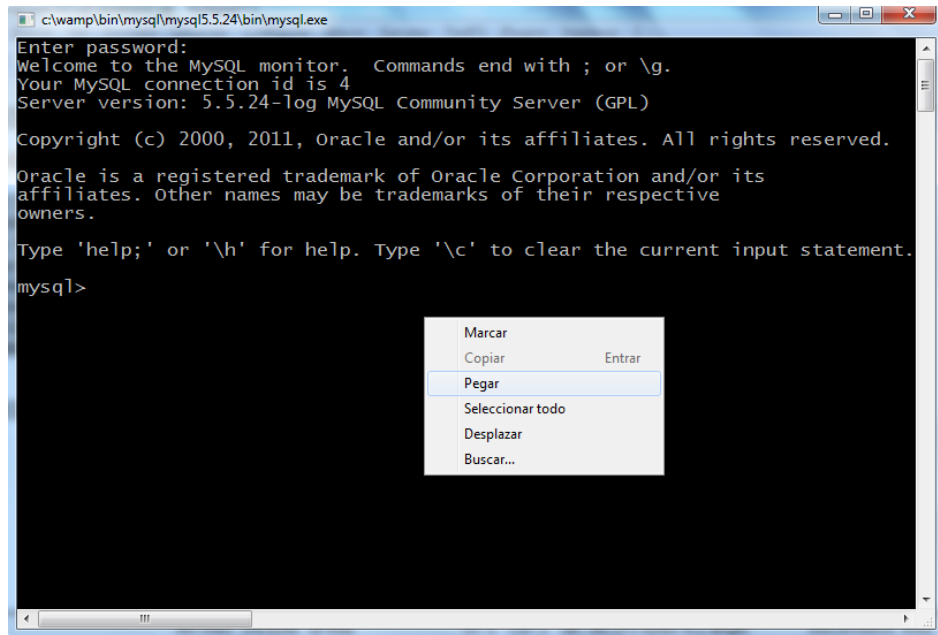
c:\wamp\bin\mysql\mysql5.5.24\bin\mysql.exe

Enter password:
Welcome to the MySQL monitor. Commands end with ; or \g.
Your MySQL connection id is 4
Server version: 5.5.24-log MySQL Community Server (GPL)

Copyright (c) 2000, 2011, Oracle and/or its affiliates. All rights reserved.

Oracle is a registered trademark of Oracle Corporation and/or its affiliates. Other names may be trademarks of their respective owners.

Type 'help;' or '\h' for help. Type '\c' to clear the current input statement.

mysql>

Marcar
Copiar Entrar
Pegar
Seleccionar todo
Desplazar
Buscar...